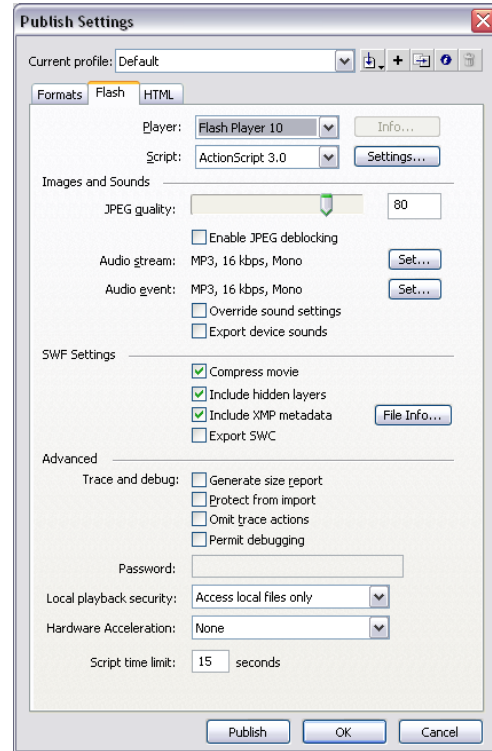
Publish Settings

Current profile: Default

Formats Flash HTML

Player: Flash Player 10 Info...

Script: ActionScript 3.0 Settings...

Images and Sounds

JPEG quality: 80

Enable JPEG deblocking

Audio stream: MP3, 16 kbps, Mono Set...

Audio event: MP3, 16 kbps, Mono Set...

Override sound settings

Export device sounds

SWF Settings

Compress movie

Include hidden layers

Include XMP metadata File Info...

Export SWC

Advanced

Trace and debug: Generate size report

Protect from import

Omit trace actions

Permit debugging

Password:

Local playback security: Access local files only

Hardware Acceleration: None

Script time limit: 15 seconds

Publish OK Cancel